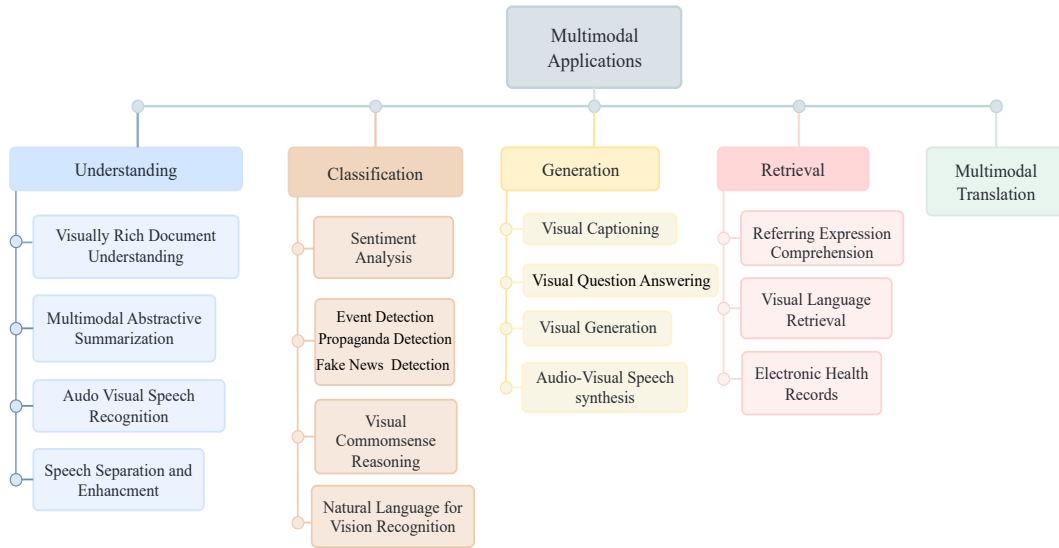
Multimodal Applications

Understanding

Visually Rich Document Understanding

Multimodal Abstractive Summarization

Audo Visual Speech Recognition

Speech Separation and Enhancment

Classification

Sentiment Analysis

Event Detection
Propaganda Detection
Fake News Detection

Visual Commomsense Reasoning

Natural Language for Vision Recognition

Generation

Visual Captioning

Visual Question Answering

Visual Generation

Audio-Visual Speech synthesis

Retrieval

Referring Expression Comprehension

Visual Language Retrieval

Electronic Health Records

Multimodal Translation